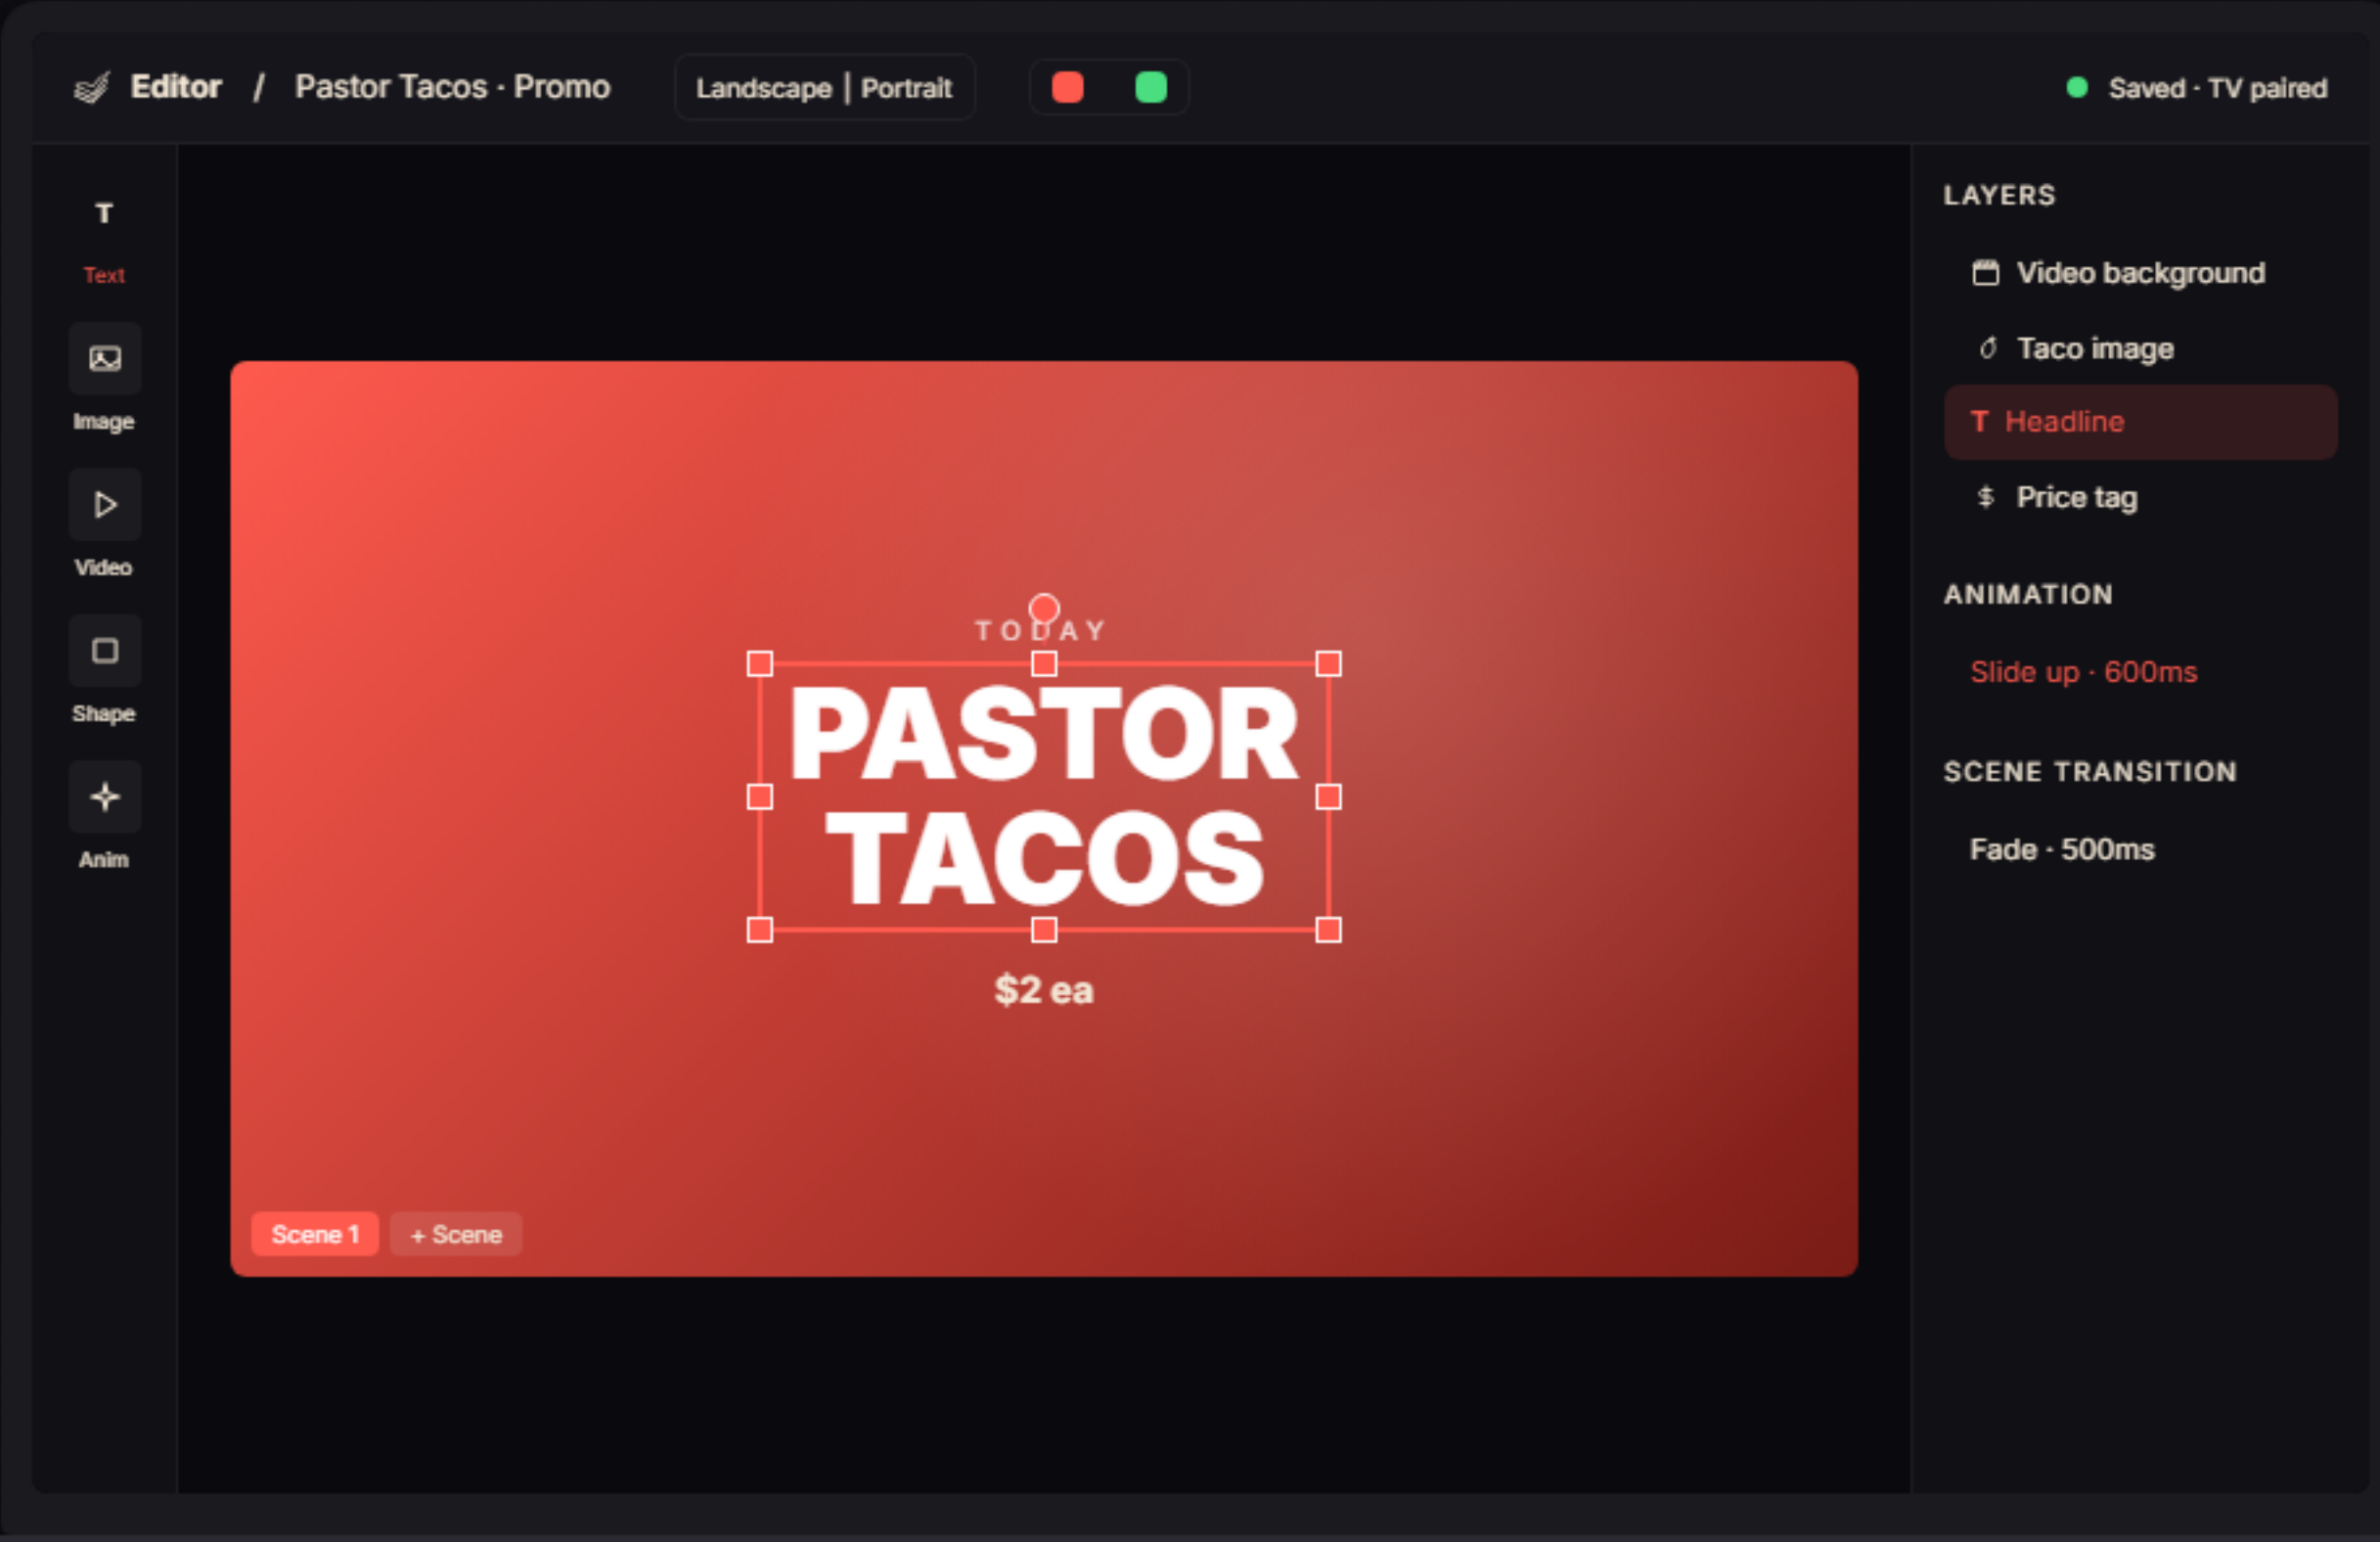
Editor / Pastor Tacos · Promo

Landscape | Portrait

Saved · TV paired

T
Text

Image

Video

Shape

Anim

TODAY

PASTOR TACOS

$2 ea

Scene 1

+ Scene

LAYERS

Video background

Taco image

T Headline

$ Price tag

ANIMATION

Slide up · 600ms

SCENE TRANSITION

Fade · 500ms